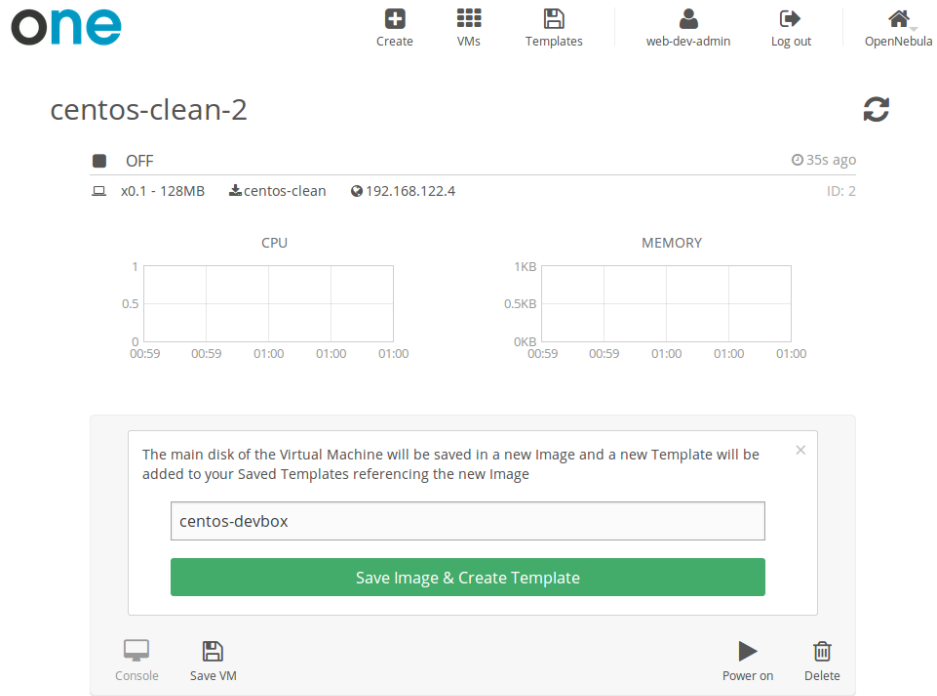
one

Create VMs Templates web-dev-admin Log out OpenNebula

centos-clean-2

OFF
35s ago

x0.1 - 128MB centos-clean 192.168.122.4
ID: 2

CPU
1
0.5
0
00:59 00:59 01:00 01:00 01:00

MEMORY
1KB
0.5KB
0KB
00:59 00:59 01:00 01:00 01:00

The main disk of the Virtual Machine will be saved in a new Image and a new Template will be added to your Saved Templates referencing the new Image
×

centos-devbox

Save Image & Create Template

Console Save VM Power on Delete